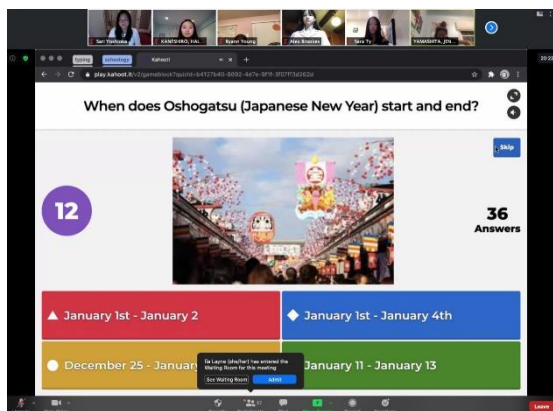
Sari Yoshioka
KANESHIRO, HAL...
Ryann Young
Alex Brusies
Sara Ty
YAMASHITA, JEN...

typing
schoology
Kahoot!

play.kahoot.it/v2/gameblock?quizId=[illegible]

When does Oshogatsu (Japanese New Year) start and end?

Skip

12

36
Answers

January 1st - January 2

January 1st - January 4th

December 25 - Januar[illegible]

January 11 - January 13

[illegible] Layne (she/her) has entered the Waiting Room for this meeting
See Waiting Room
Admit

Leave